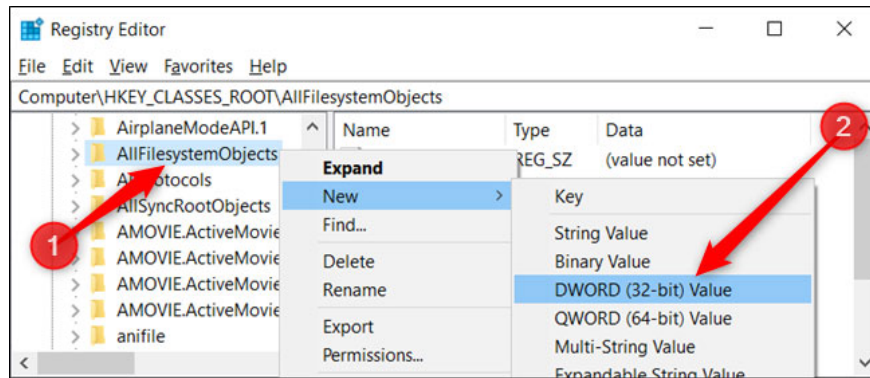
Registry Editor

File Edit View Favorites Help

Computer\HKEY_CLASSES_ROOT\AllFilesystemObjects

AirplaneModeAPI.1
AllFilesystemObjects
A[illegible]otocols
AllSyncRootObjects
AMOVIE.ActiveMovie
AMOVIE.ActiveMovie
AMOVIE.ActiveMovie
AMOVIE.ActiveMovie
anifile

Name | Type | Data
REG_SZ | (value not set)

Expand
New
Find...
Delete
Rename
Export
Permissions...

Key
String Value
Binary Value
DWORD (32-bit) Value
QWORD (64-bit) Value
Multi-String Value
Expandable String Value

1
2